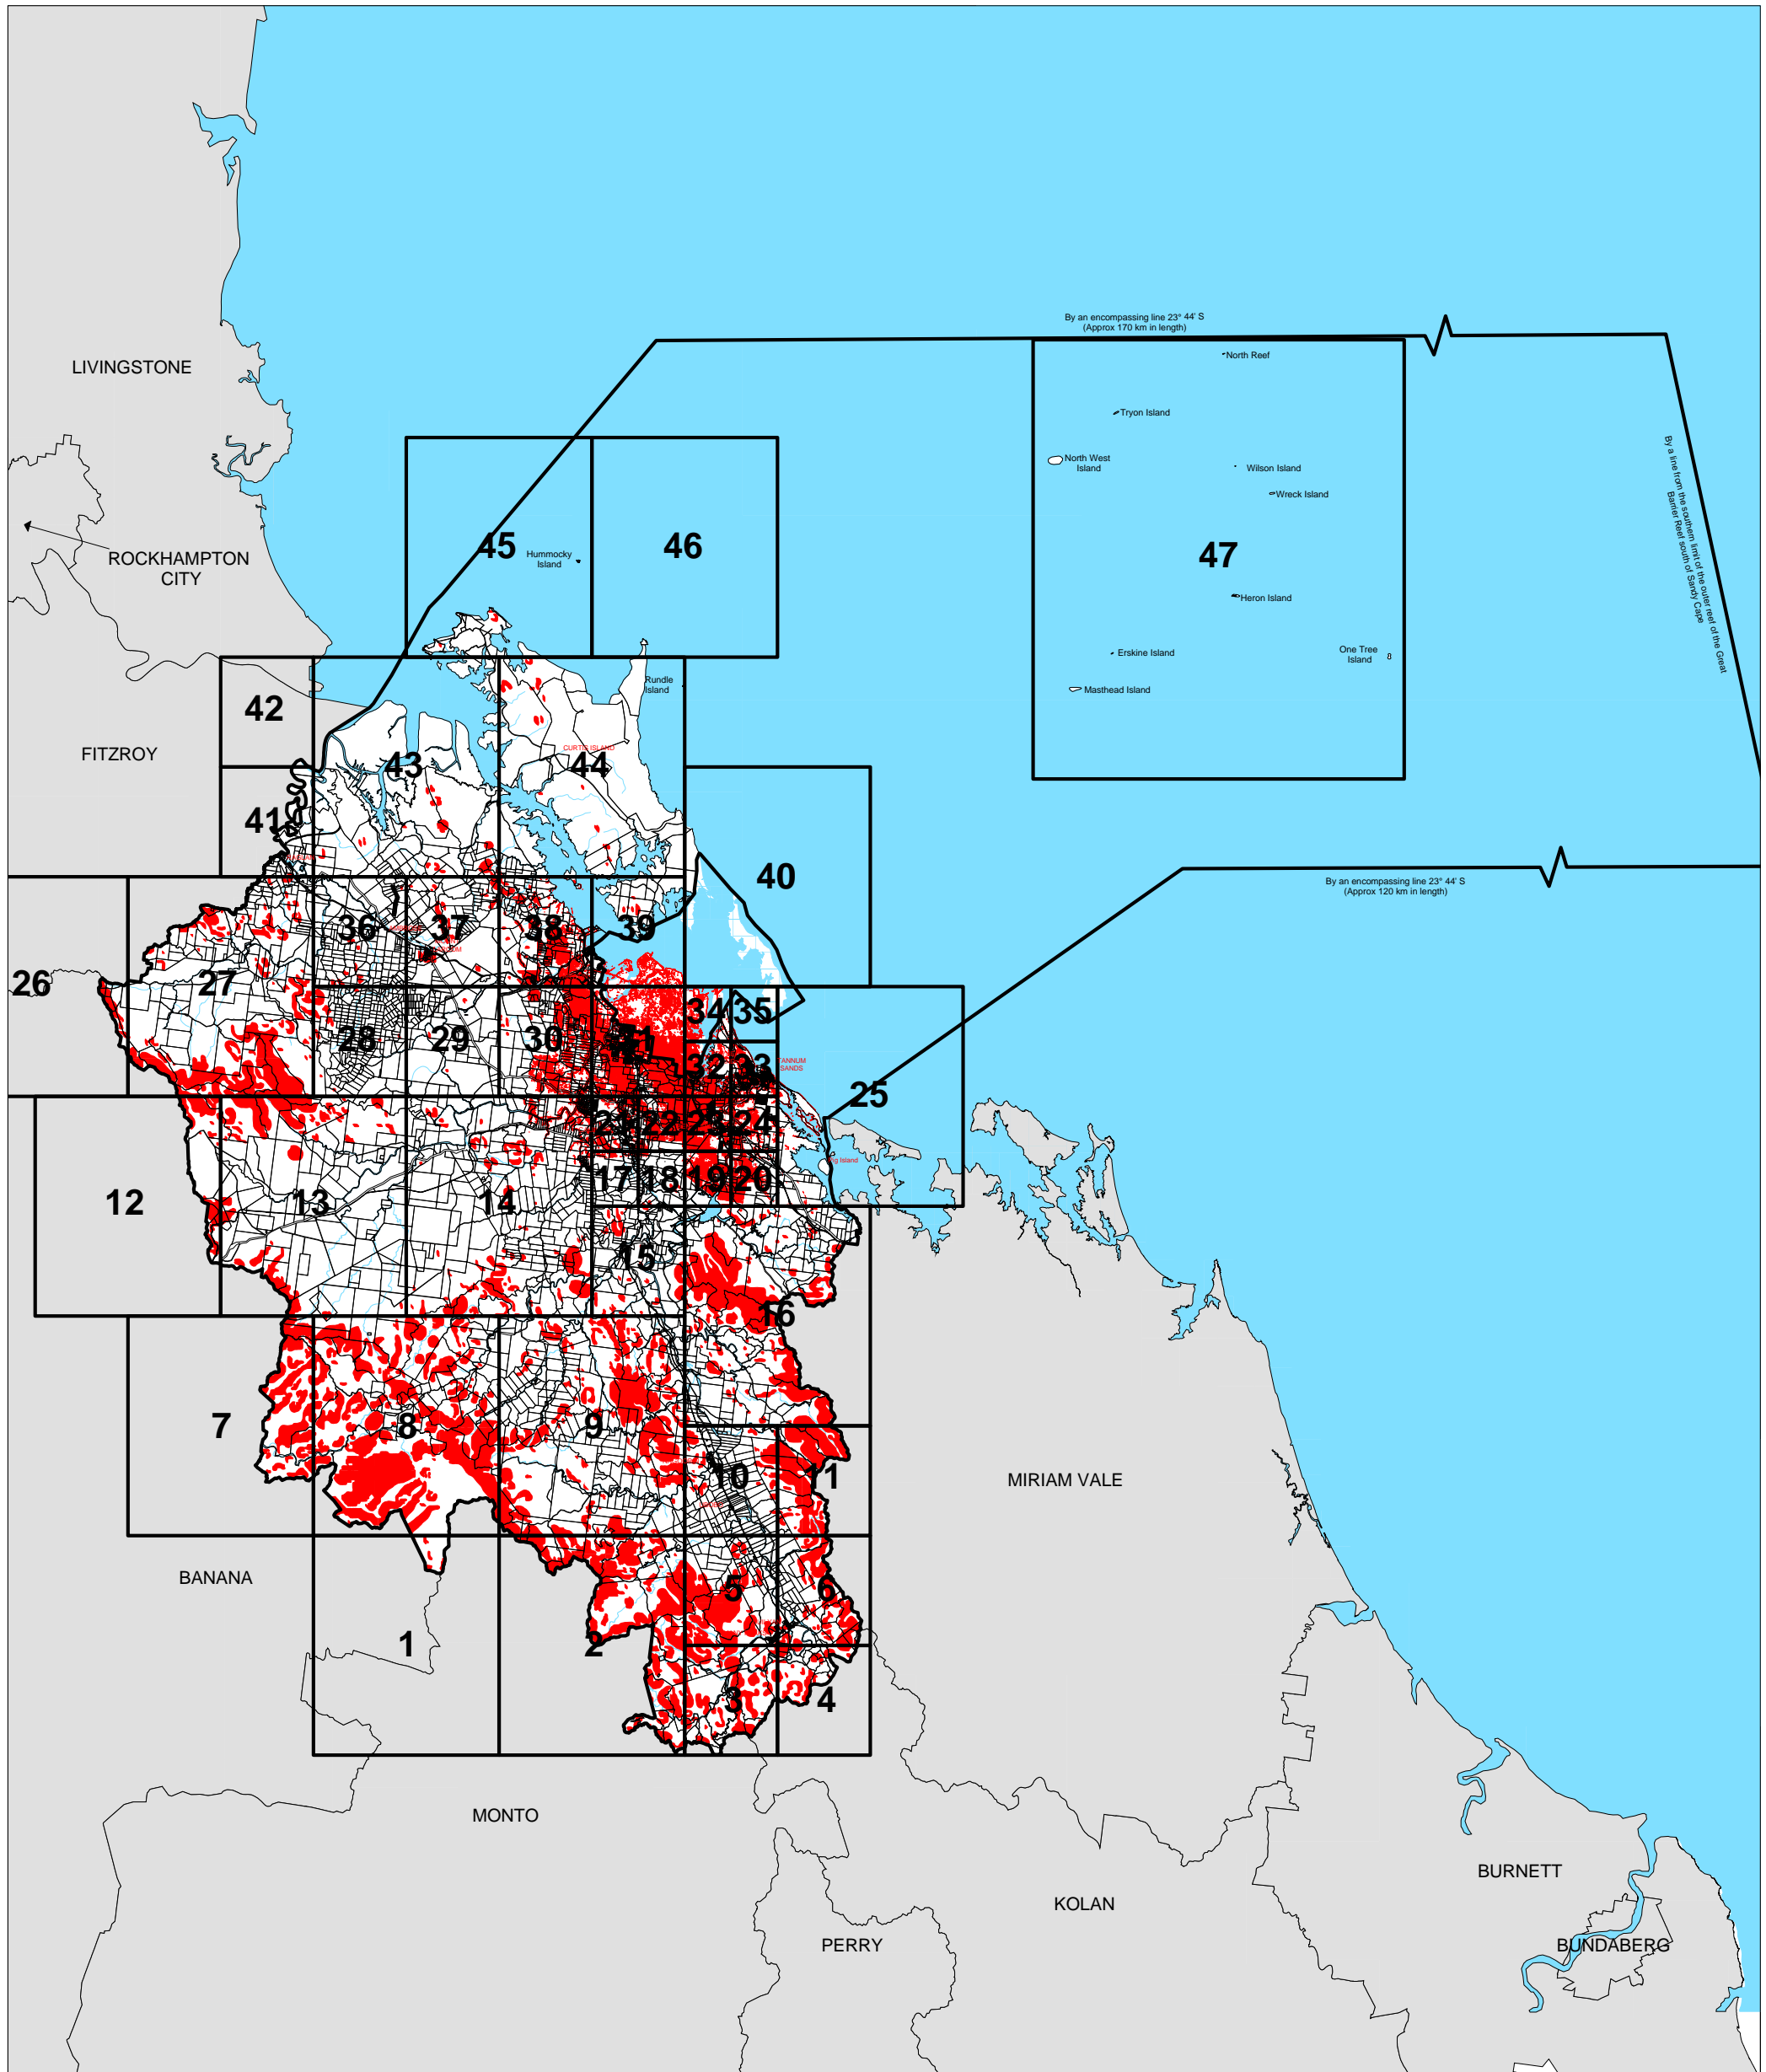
By an encompassing line 23° 44' S
(Approx 170 km in length)

North Reef

Tryon Island

North West Island

Wilson Island

Wreck Island

47

Heron Island

Erskine Island

One Tree Island

Masthead Island

By a line from the southern limit of the outer reef of the Great Barrier Reef south of Sandy Cape

LIVINGSTONE

ROCKHAMPTON CITY

45

Hummocky Island

46

Rundle Island

42

FITZROY

43

CURTIS ISLAND

44

41

40

By an encompassing line 23° 44' S
(Approx 120 km in length)

26

27

36

37

38

39

34

35

28

29

30

31

32

33

TANNUM SANDS

25

21

22

23

24

12

13

14

17

18

19

20

15

16

7

8

9

10

11

MIRIAM VALE

BANANA

5

6

1

2

3

4

MONTO

KOLAN

PERRY

BURNETT

BUNDABERG